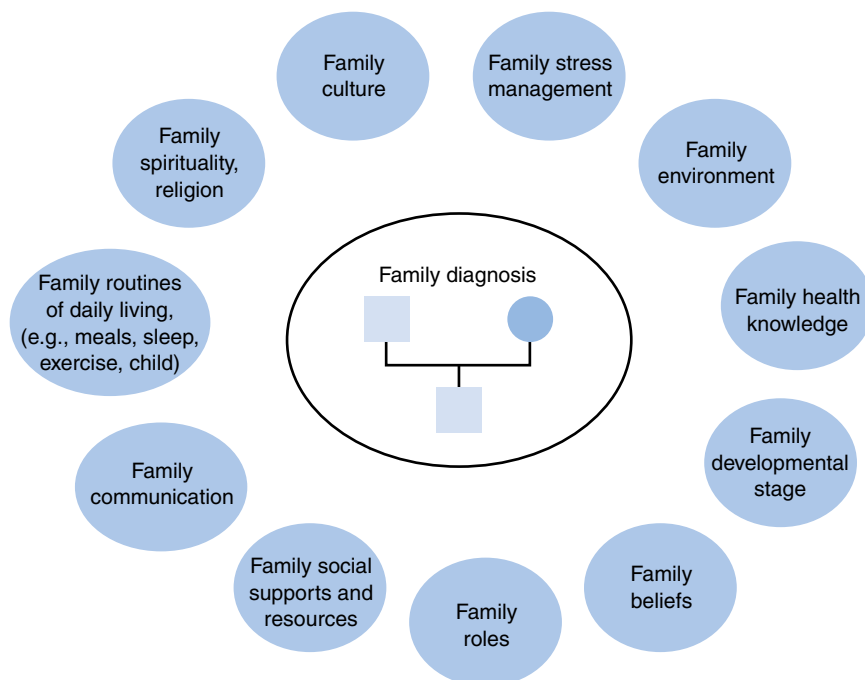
Family diagnosis

Family culture

Family stress management

Family environment

Family health knowledge

Family developmental stage

Family beliefs

Family roles

Family social supports and resources

Family communication

Family routines of daily living, (e.g., meals, sleep, exercise, child)

Family spirituality, religion